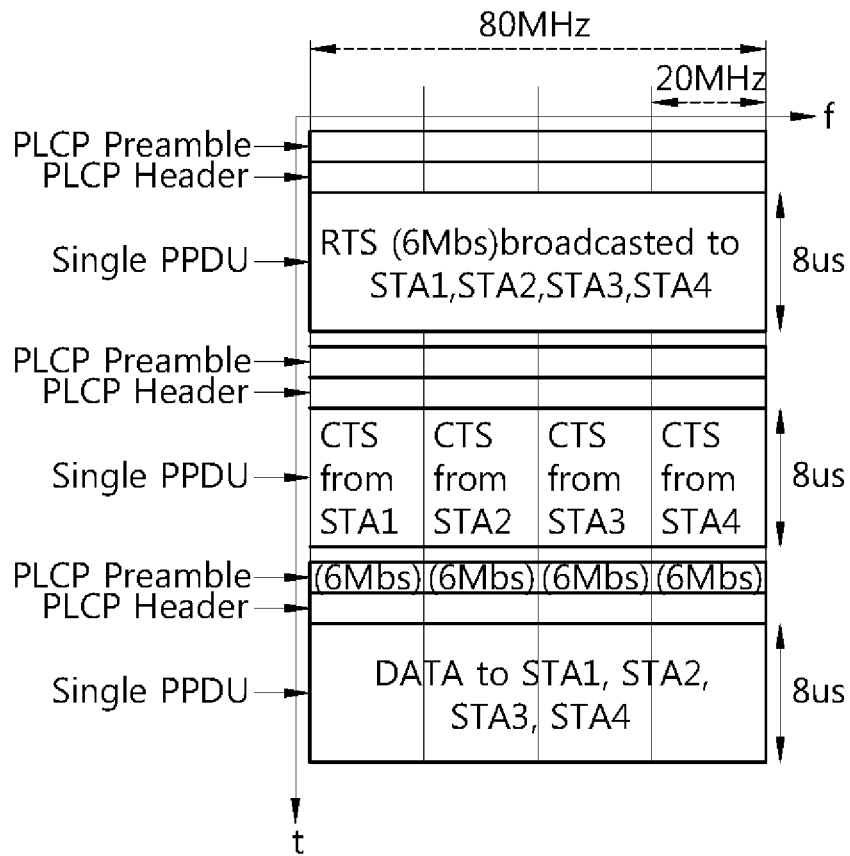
80MHz

20MHz

f

PLCP Preamble
PLCP Header

Single PPDU

RTS (6Mbs)broadcasted to STA1,STA2,STA3,STA4

8us

PLCP Preamble
PLCP Header

Single PPDU

CTS from STA1

CTS from STA2

CTS from STA3

CTS from STA4

8us

PLCP Preamble
PLCP Header

(6Mbs) (6Mbs) (6Mbs) (6Mbs)

Single PPDU

DATA to STA1, STA2, STA3, STA4

8us

t